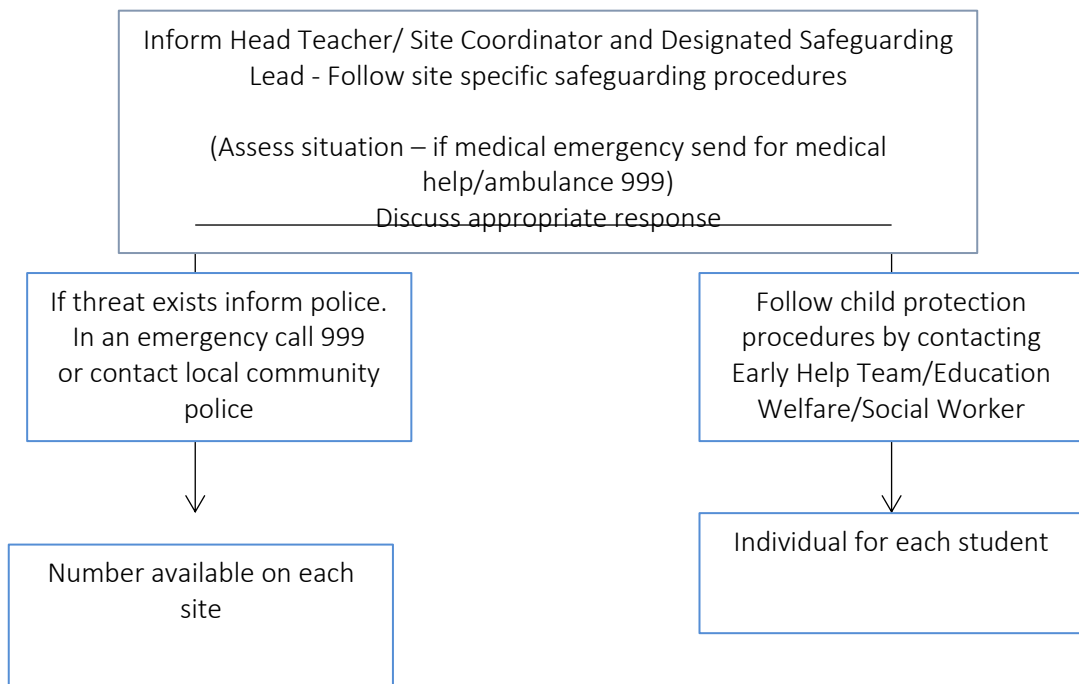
Inform Head Teacher/ Site Coordinator and Designated Safeguarding Lead - Follow site specific safeguarding procedures

(Assess situation – if medical emergency send for medical help/ambulance 999)
Discuss appropriate response

If threat exists inform police. In an emergency call 999 or contact local community police

Number available on each site

Follow child protection procedures by contacting Early Help Team/Education Welfare/Social Worker

Individual for each student